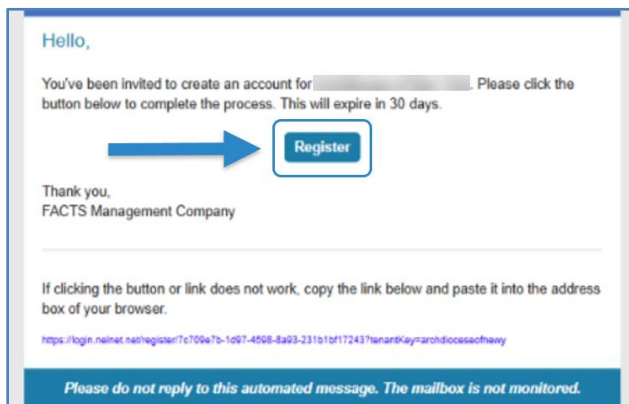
Hello,

You've been invited to create an account for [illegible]. Please click the button below to complete the process. This will expire in 30 days.

Register

Thank you,
FACTS Management Company

If clicking the button or link does not work, copy the link below and paste it into the address box of your browser.

https://login.nelnet.net/register/7c709e7b-1d97-4598-8a93-231b1bf17243?tenantKey=archdioceseofnewy

Please do not reply to this automated message. The mailbox is not monitored.